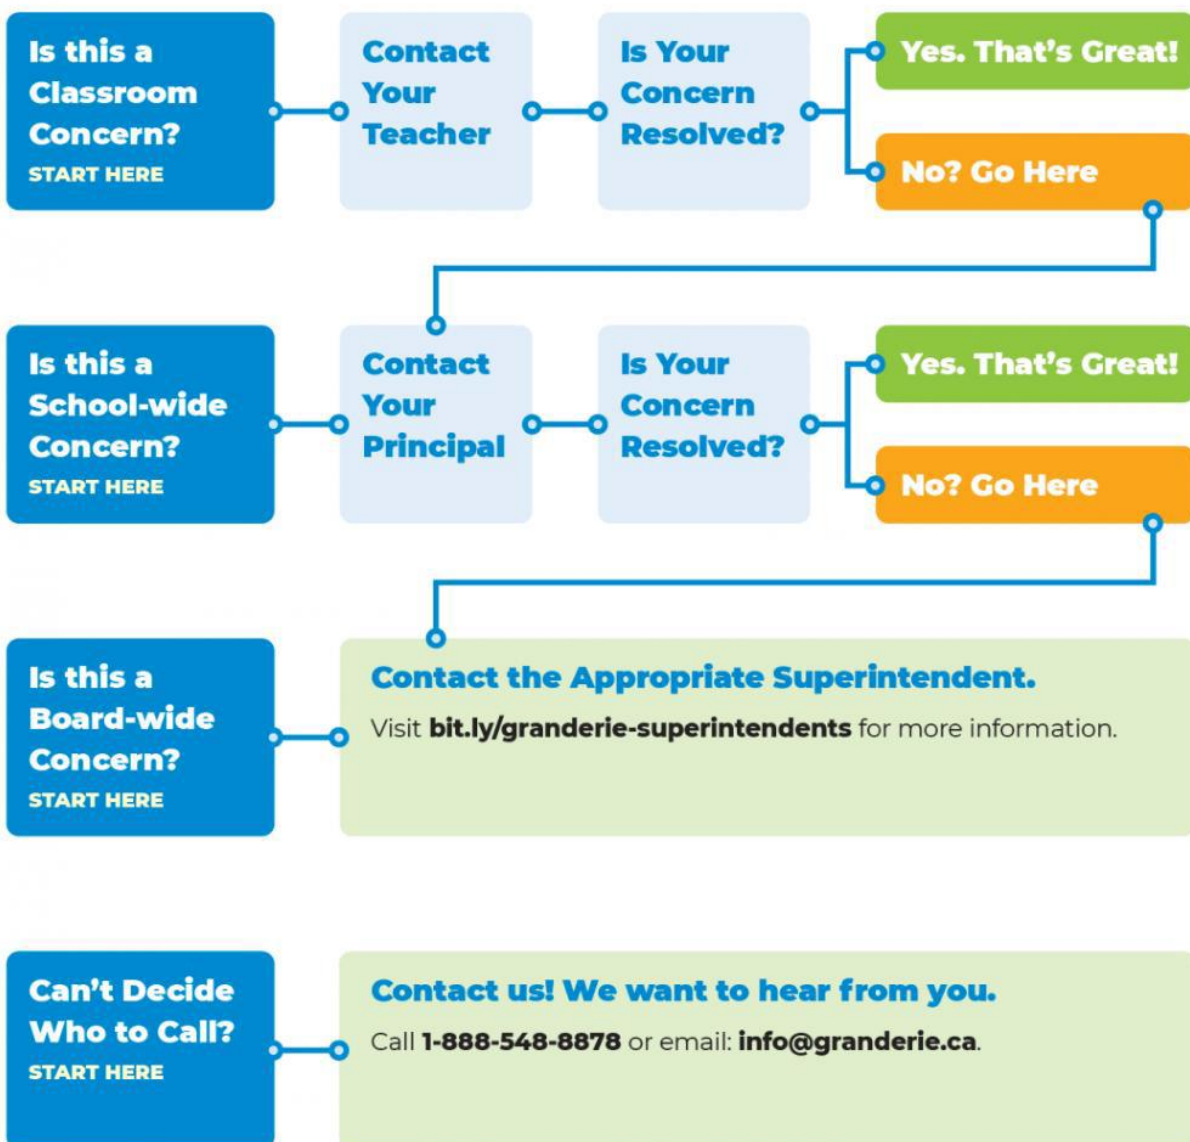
Is this a Classroom Concern?
START HERE

Contact Your Teacher

Is Your Concern Resolved?

Yes. That's Great!

No? Go Here

Is this a School-wide Concern?
START HERE

Contact Your Principal

Is Your Concern Resolved?

Yes. That's Great!

No? Go Here

Is this a Board-wide Concern?
START HERE

Contact the Appropriate Superintendent.

Visit bit.ly/granderie-superintendents for more information.

Can't Decide Who to Call?
START HERE

Contact us! We want to hear from you.

Call 1-888-548-8878 or email: info@granderie.ca.